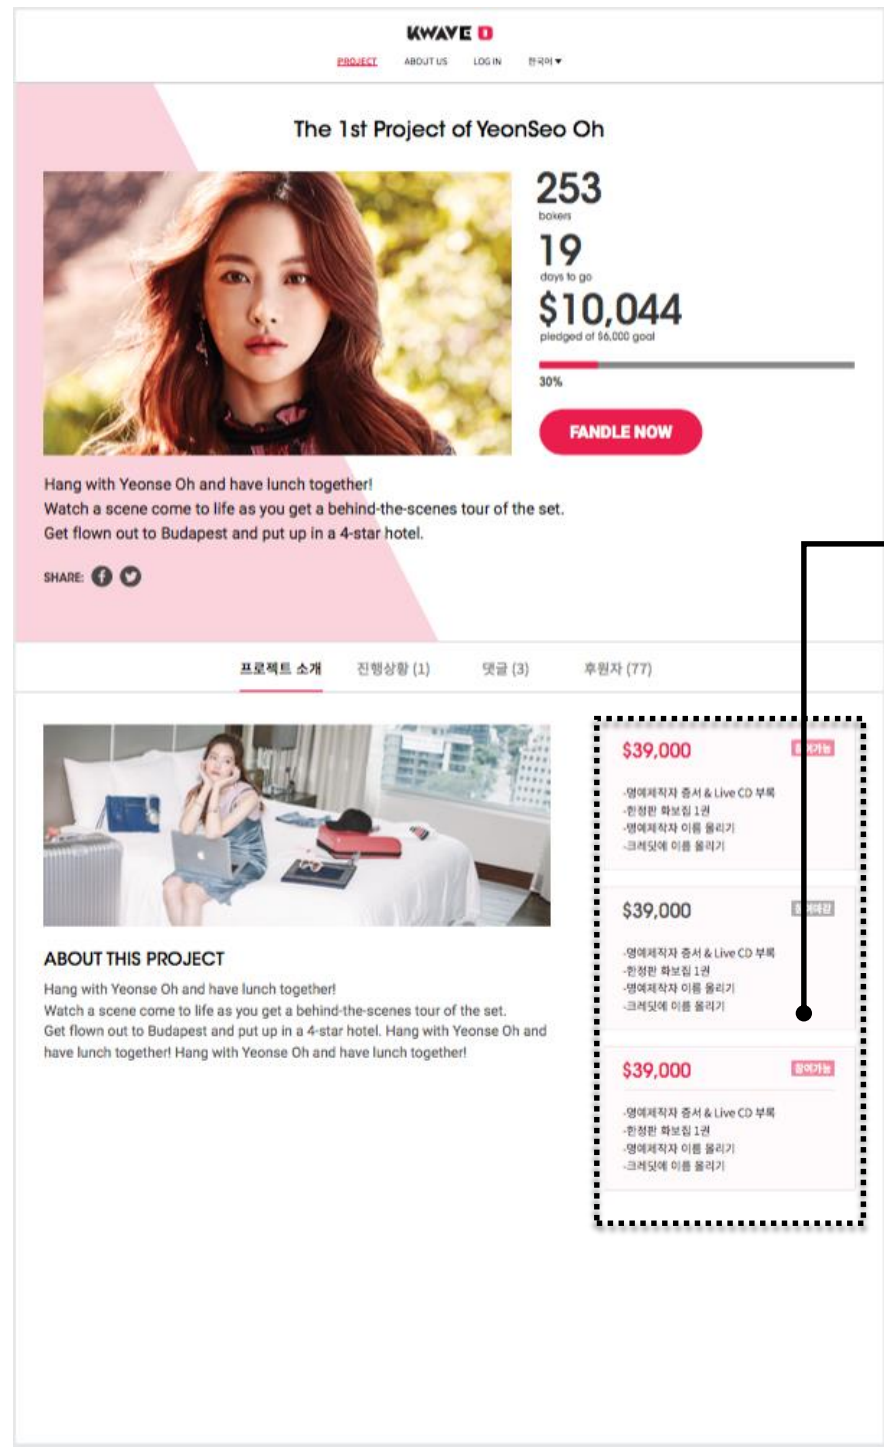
KWAVE

PROJECT ABOUT US LOG IN 한국어▼

The 1st Project of YeonSeo Oh

253
bokers

19
days to go

$10,044
pledged of $6,000 goal

30%

FANDLE NOW

Hang with Yeonse Oh and have lunch together!
Watch a scene come to life as you get a behind-the-scenes tour of the set.
Get flown out to Budapest and put up in a 4-star hotel.

SHARE:

프로젝트 소개 진행상황 (1) 댓글 (3) 후원자 (77)

ABOUT THIS PROJECT

Hang with Yeonse Oh and have lunch together!
Watch a scene come to life as you get a behind-the-scenes tour of the set.
Get flown out to Budapest and put up in a 4-star hotel. Hang with Yeonse Oh and have lunch together! Hang with Yeonse Oh and have lunch together!

$39,000 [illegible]

-명예제작자 증서 & Live CD 부록
-한정판 화보집 1권
-명예제작자 이름 올리기
-크레딧에 이름 올리기

$39,000 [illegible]

-명예제작자 증서 & Live CD 부록
-한정판 화보집 1권
-명예제작자 이름 올리기
-크레딧에 이름 올리기

$39,000 참여가능

-명예제작자 증서 & Live CD 부록
-한정판 화보집 1권
-명예제작자 이름 올리기
-크레딧에 이름 올리기